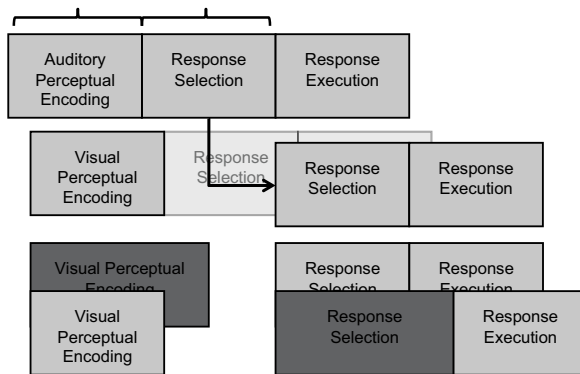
Auditory Perceptual Encoding

Response Selection

Response Execution

Visual Perceptual Encoding

Response Selection

Response Selection

Response Execution

Visual Perceptual Encoding

Visual Perceptual Encoding

Response Selection

Response Execution

Response Selection

Response Execution